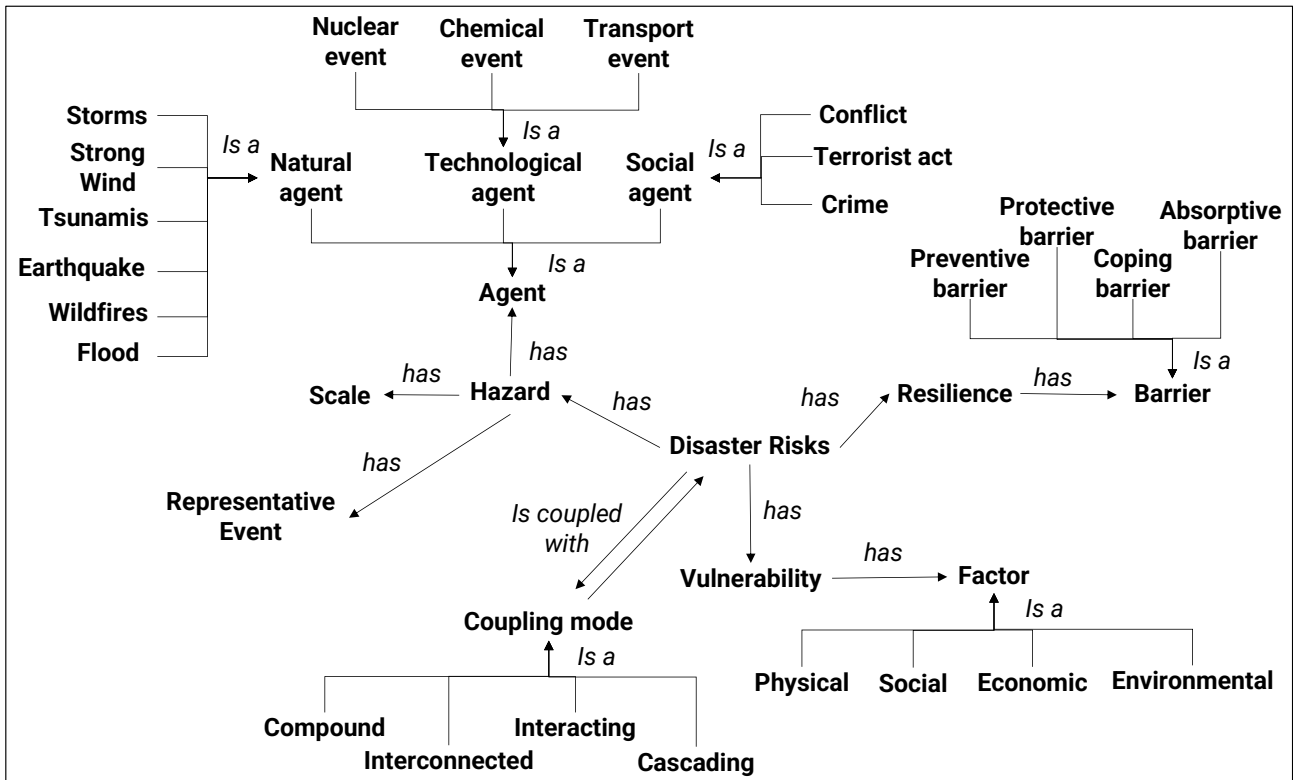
Nuclear event
Chemical event
Transport event
Is a
Storms
Strong Wind
Tsunamis
Earthquake
Wildfires
Flood
Is a
Natural agent
Technological agent
Social agent
Is a
Conflict
Terrorist act
Crime
Is a
Agent
Protective barrier
Absorptive barrier
Preventive barrier
Coping barrier
Is a
has
has
Scale
Hazard
has
has
Resilience
has
Barrier
Disaster Risks
has
Representative Event
Is coupled with
has
has
Vulnerability
Factor
Is a
Coupling mode
Is a
Physical
Social
Economic
Environmental
Compound
Interconnected
Interacting
Cascading